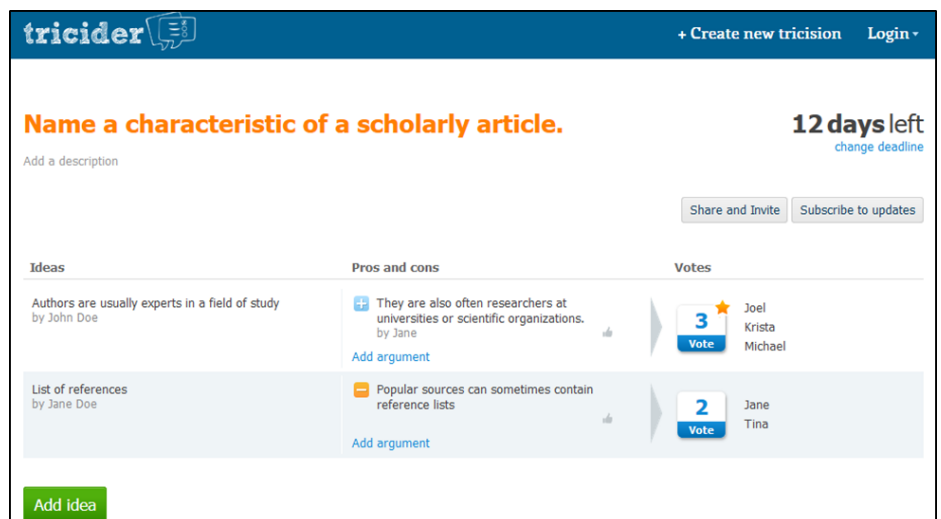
tricider

+ Create new tricision Login

Name a characteristic of a scholarly article.

12 days left
change deadline

Add a description

Share and Invite Subscribe to updates

| Ideas | Pros and cons | Votes |
|---|---|---|
| Authors are usually experts in a field of study by John Doe | + They are also often researchers at universities or scientific organizations. by Jane<br>Add argument | 3 Vote Joel Krista Michael |
| List of references by Jane Doe | − Popular sources can sometimes contain reference lists<br>Add argument | 2 Vote Jane Tina |

Add idea